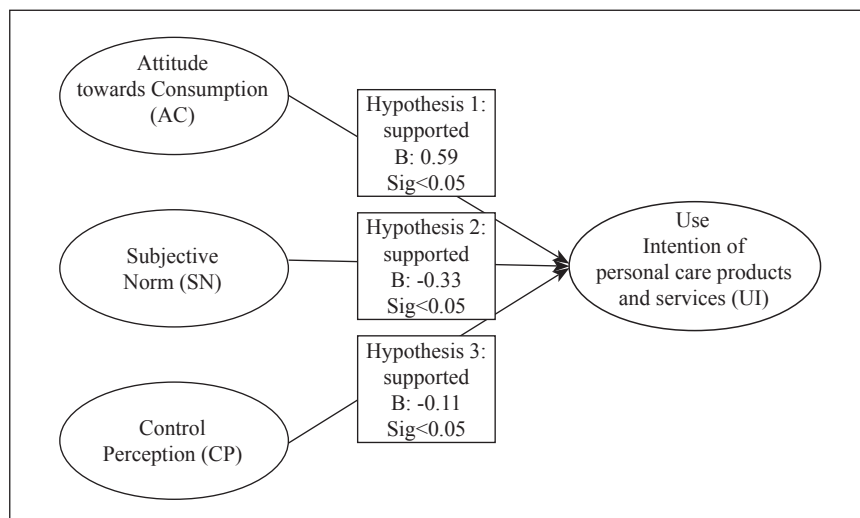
Attitude towards Consumption (AC)

Hypothesis 1: supported
B: 0.59
Sig<0.05

Subjective Norm (SN)

Hypothesis 2: supported
B: -0.33
Sig<0.05

Use Intention of personal care products and services (UI)

Hypothesis 3: supported
B: -0.11
Sig<0.05

Control Perception (CP)